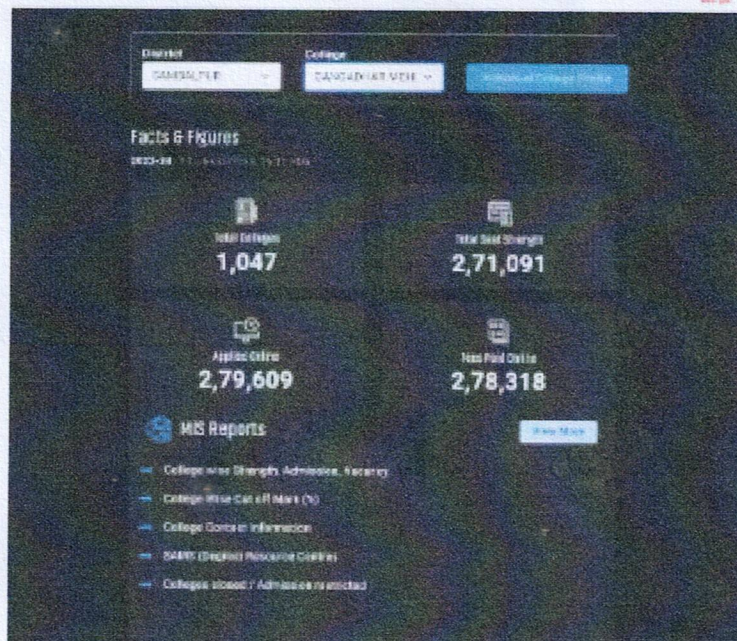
District
SAMBALPUR

College
SAMBALPUR MDB

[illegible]

Facts & Figures
2023-24 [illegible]

Total Colleges
1,047

Total Seat Strength
2,71,091

Applied Online
2,79,609

Fees Paid Online
2,78,318

MIS Reports

View More

College wise Strength, Admission, Vacancy

College Wise Cut off Mark (%)

College Contact Information

SAMS (Student Resource Centre)

Colleges closed / Admission restricted